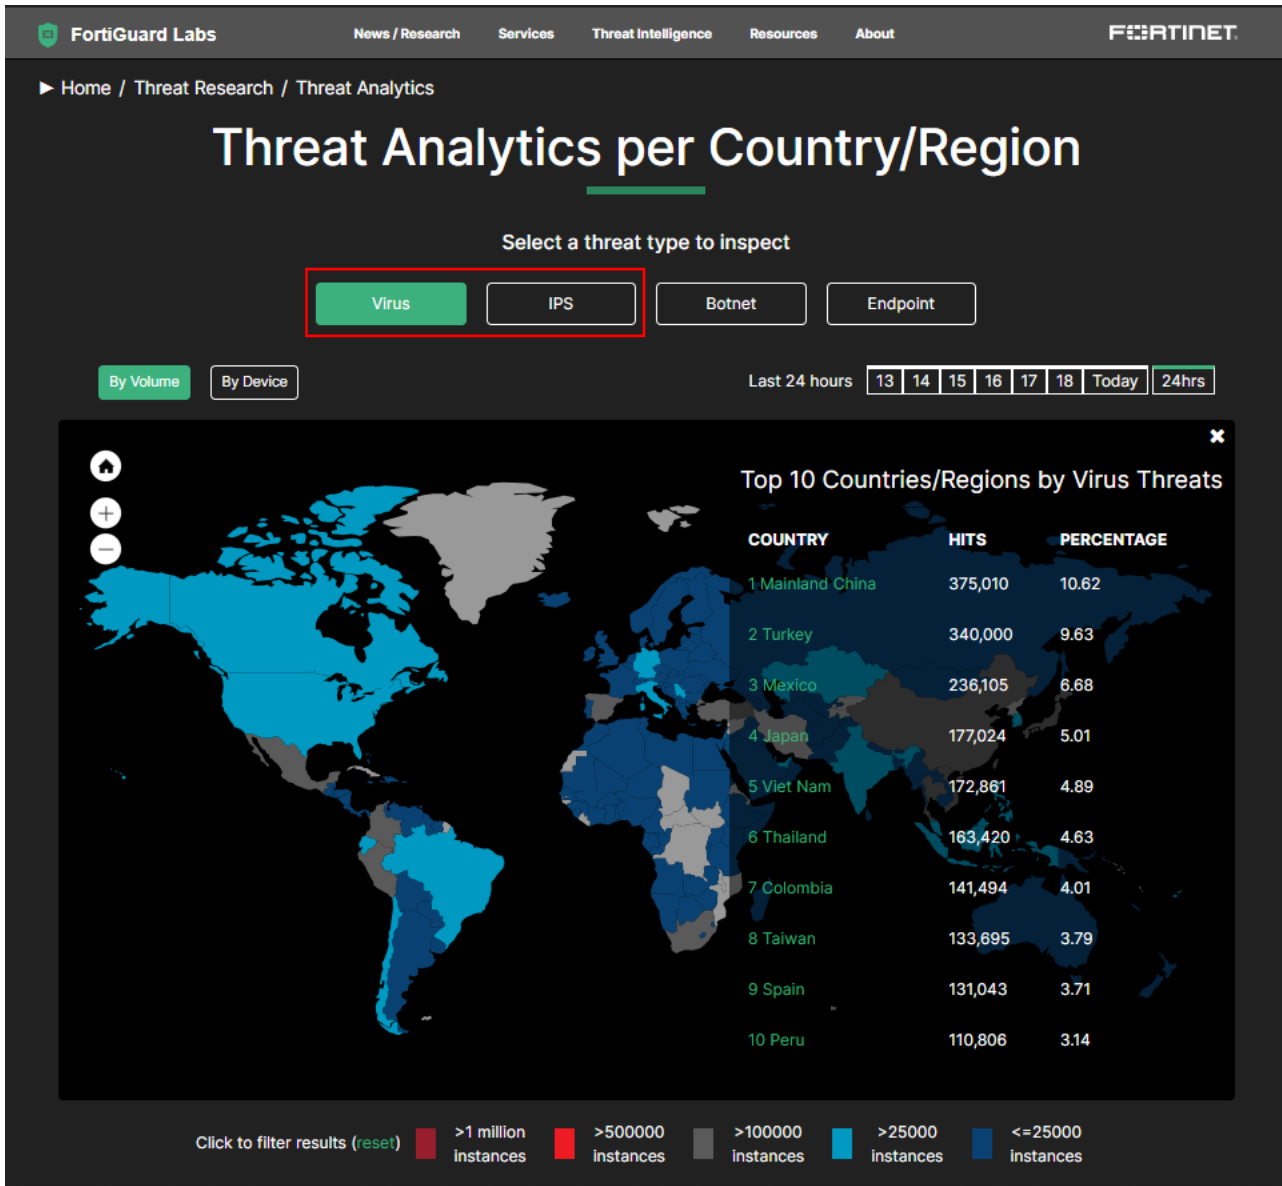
FortiGuard Labs News / Research Services Threat Intelligence Resources About FERTINET

▶ Home / Threat Research / Threat Analytics

Threat Analytics per Country/Region

Select a threat type to inspect

Virus IPS Botnet Endpoint

By Volume By Device

Last 24 hours 13 14 15 16 17 18 Today 24hrs

Top 10 Countries/Regions by Virus Threats

| COUNTRY | HITS | PERCENTAGE |
|---|---|---|
| 1 Mainland China | 375,010 | 10.62 |
| 2 Turkey | 340,000 | 9.63 |
| 3 Mexico | 236,105 | 6.68 |
| 4 Japan | 177,024 | 5.01 |
| 5 Viet Nam | 172,861 | 4.89 |
| 6 Thailand | 163,420 | 4.63 |
| 7 Colombia | 141,494 | 4.01 |
| 8 Taiwan | 133,695 | 3.79 |
| 9 Spain | 131,043 | 3.71 |
| 10 Peru | 110,806 | 3.14 |

Click to filter results (reset) >1 million instances >500000 instances >100000 instances >25000 instances <=25000 instances